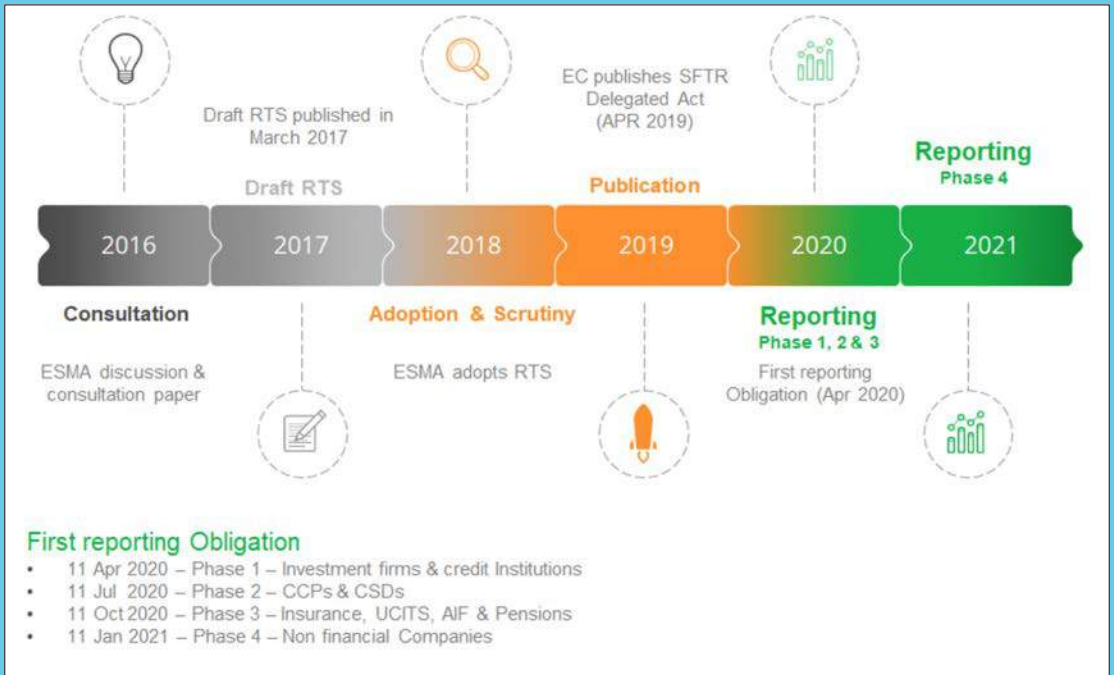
Draft RTS published in March 2017

Draft RTS

EC publishes SFTR Delegated Act (APR 2019)

Publication

Reporting
Phase 4

2016

2017

2018

2019

2020

2021

Consultation

ESMA discussion & consultation paper

Adoption & Scrutiny

ESMA adopts RTS

Reporting
Phase 1, 2 & 3

First reporting Obligation (Apr 2020)

First reporting Obligation

- 11 Apr 2020 – Phase 1 – Investment firms & credit Institutions
- 11 Jul 2020 – Phase 2 – CCPs & CSDs
- 11 Oct 2020 – Phase 3 – Insurance, UCITS, AIF & Pensions
- 11 Jan 2021 – Phase 4 – Non financial Companies